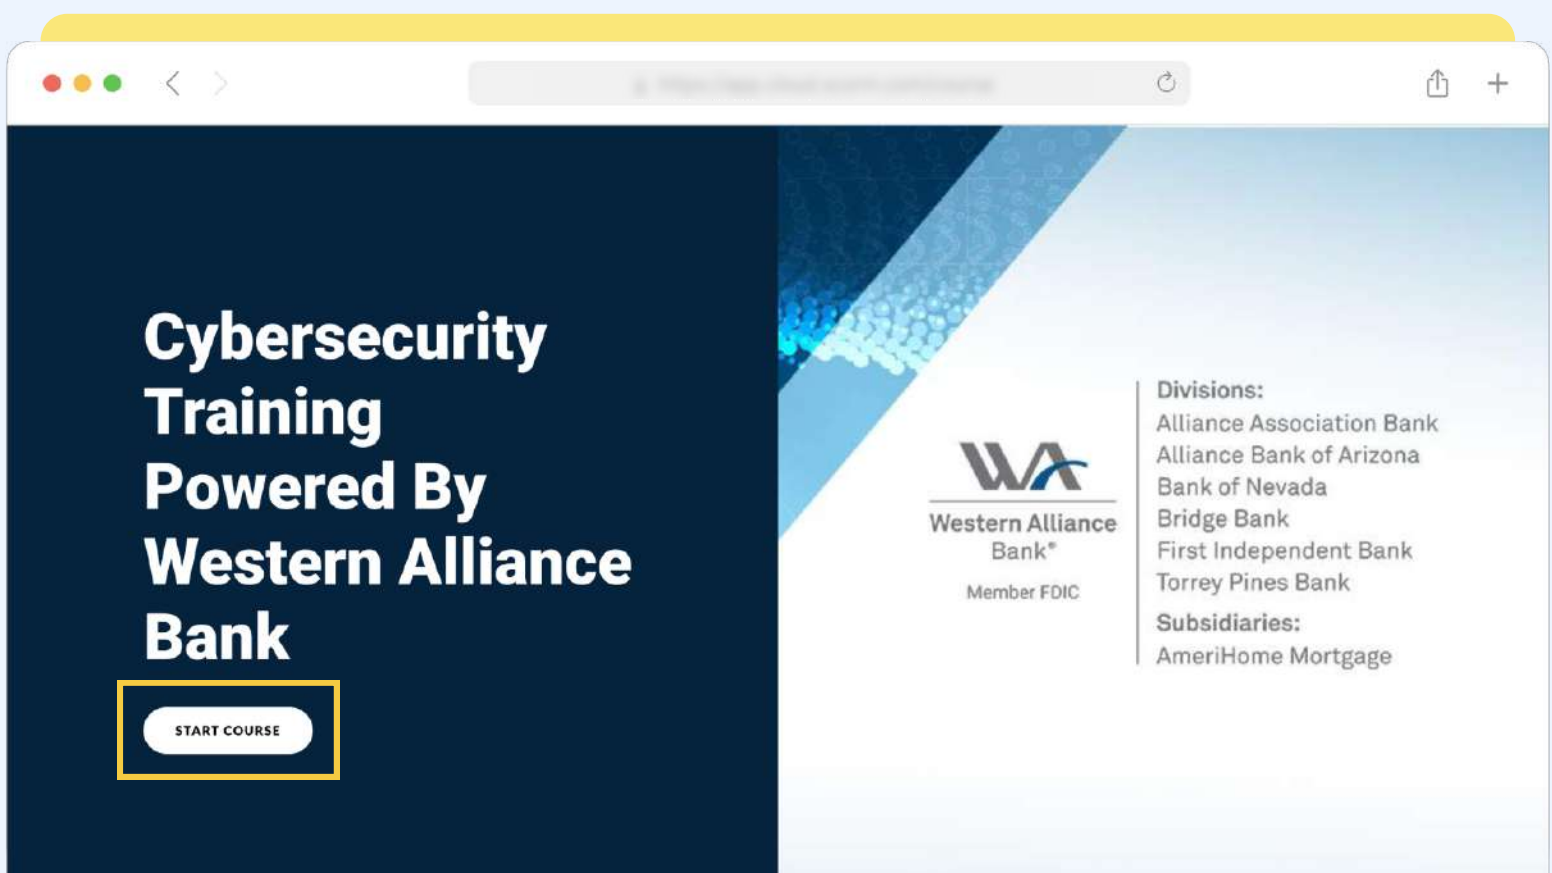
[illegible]

Cybersecurity Training Powered By Western Alliance Bank

START COURSE

Western Alliance Bank®

Member FDIC

Divisions:
Alliance Association Bank
Alliance Bank of Arizona
Bank of Nevada
Bridge Bank
First Independent Bank
Torrey Pines Bank

Subsidiaries:
AmeriHome Mortgage